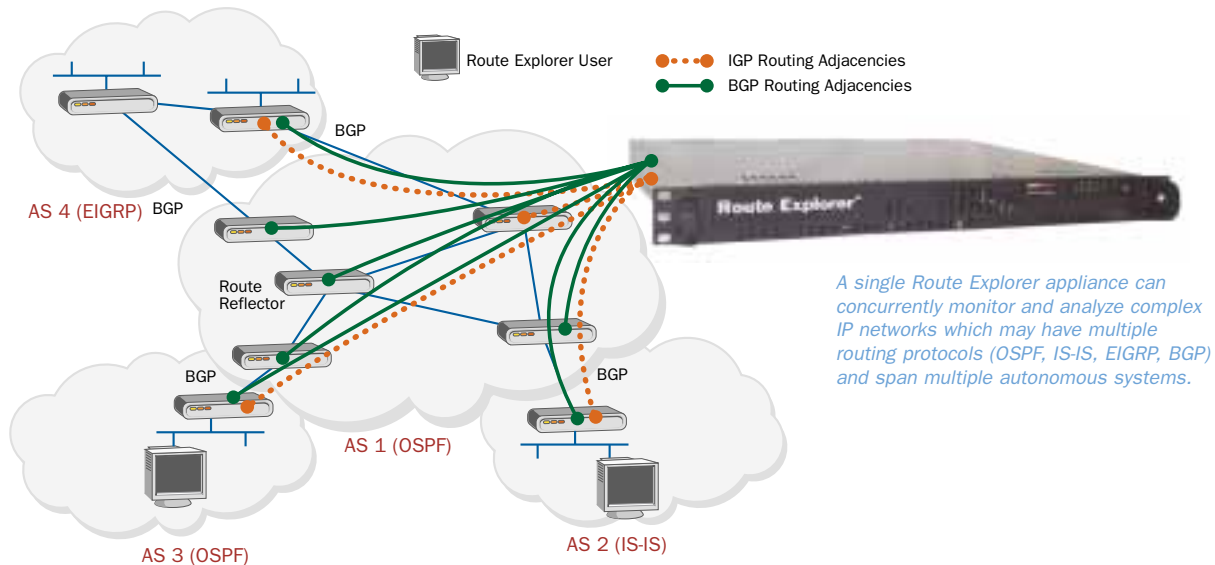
Route Explorer User

IGP Routing Adjacencies

BGP Routing Adjacencies

BGP

AS 4 (EIGRP)

BGP

Route Reflector

BGP

BGP

AS 1 (OSPF)

AS 3 (OSPF)

AS 2 (IS-IS)

Route Explorer

A single Route Explorer appliance can concurrently monitor and analyze complex IP networks which may have multiple routing protocols (OSPF, IS-IS, EIGRP, BGP) and span multiple autonomous systems.